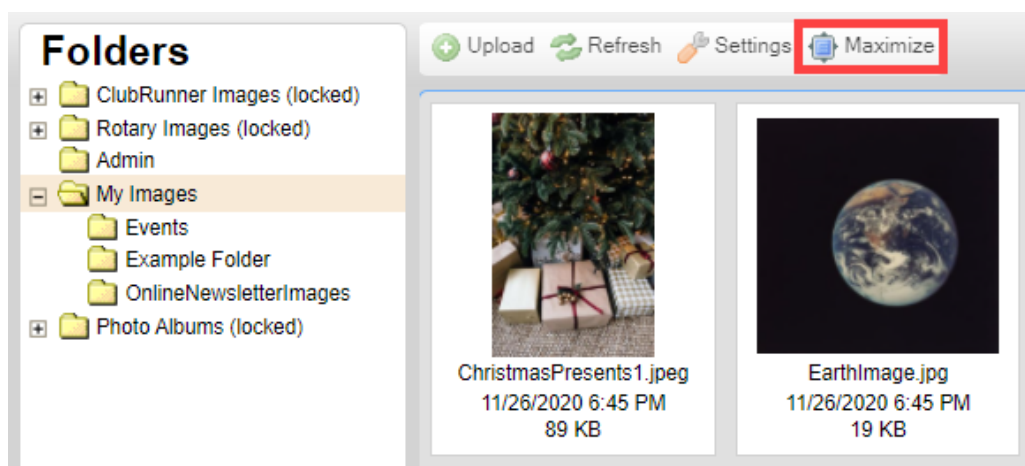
Folders

ClubRunner Images (locked)
Rotary Images (locked)
Admin
My Images
Events
Example Folder
OnlineNewsletterImages
Photo Albums (locked)

Upload Refresh Settings Maximize

ChristmasPresents1.jpeg
11/26/2020 6:45 PM
89 KB

EarthImage.jpg
11/26/2020 6:45 PM
19 KB